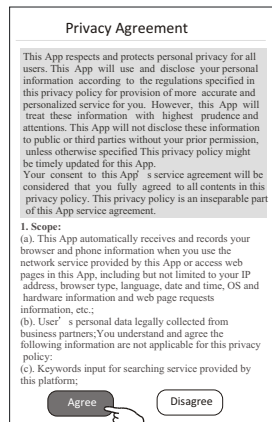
Privacy Agreement

This App respects and protects personal privacy for all users. This App will use and disclose your personal information according to the regulations specified in this privacy policy for provision of more accurate and personalized service for you. However, this App will treat these information with highest prudence and attentions. This App will not disclose these information to public or third parties without your prior permission, unless otherwise specified This privacy policy might be timely updated for this App.
Your consent to this App' s service agreement will be considered that you fully agreed to all contents in this privacy policy. This privacy policy is an inseparable part of this App service agreement.

1. Scope:
(a). This App automatically receives and records your browser and phone information when you use the network service provided by this App or access web pages in this App, including but not limited to your IP address, browser type, language, date and time, OS and hardware information and web page requests information, etc.;
(b). User' s personal data legally collected from business partners;You understand and agree the following information are not applicable for this privacy policy:
(c). Keywords input for searching service provided by this platform;

Agree

Disagree